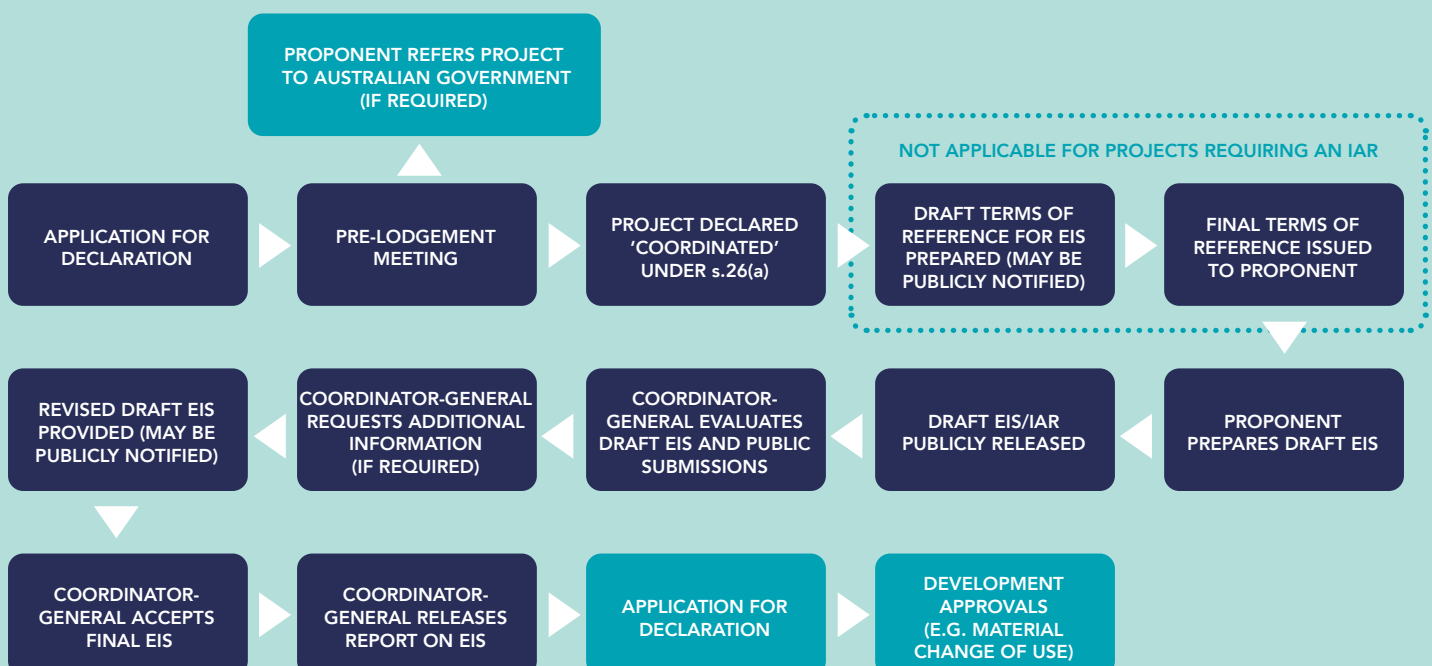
PROPONENT REFERS PROJECT TO AUSTRALIAN GOVERNMENT (IF REQUIRED)

APPLICATION FOR DECLARATION

PRE-LODGEMENT MEETING

PROJECT DECLARED 'COORDINATED' UNDER s.26(a)

NOT APPLICABLE FOR PROJECTS REQUIRING AN IAR

DRAFT TERMS OF REFERENCE FOR EIS PREPARED (MAY BE PUBLICLY NOTIFIED)

FINAL TERMS OF REFERENCE ISSUED TO PROPONENT

PROPONENT PREPARES DRAFT EIS

DRAFT EIS/IAR PUBLICLY RELEASED

COORDINATOR-GENERAL EVALUATES DRAFT EIS AND PUBLIC SUBMISSIONS

COORDINATOR-GENERAL REQUESTS ADDITIONAL INFORMATION (IF REQUIRED)

REVISED DRAFT EIS PROVIDED (MAY BE PUBLICLY NOTIFIED)

COORDINATOR-GENERAL ACCEPTS FINAL EIS

COORDINATOR-GENERAL RELEASES REPORT ON EIS

APPLICATION FOR DECLARATION

DEVELOPMENT APPROVALS (E.G. MATERIAL CHANGE OF USE)